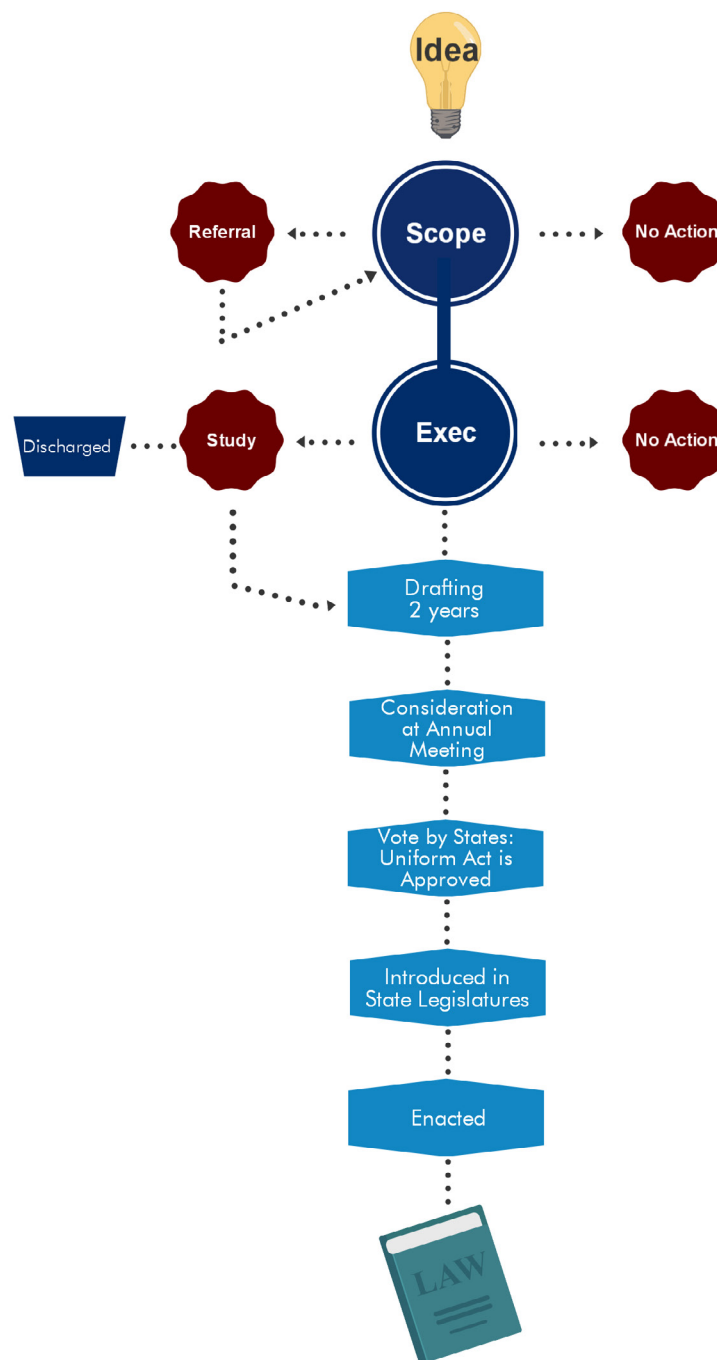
Idea

Referral

Scope

No Action

Discharged

Study

Exec

No Action

Drafting
2 years

Consideration at Annual Meeting

Vote by States: Uniform Act is Approved

Introduced in State Legislatures

Enacted

LAW